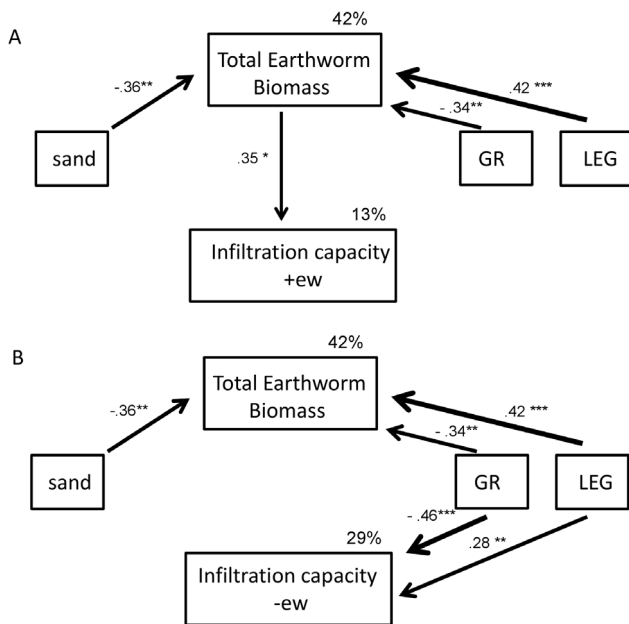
A

42%

Total Earthworm Biomass

-.36**

.42 ***

- .34**

sand

.35 *

GR

LEG

13%

Infiltration capacity +ew

B

42%

Total Earthworm Biomass

-.36**

.42 ***

- .34**

sand

GR

LEG

- .46***

29%

.28 **

Infiltration capacity -ew